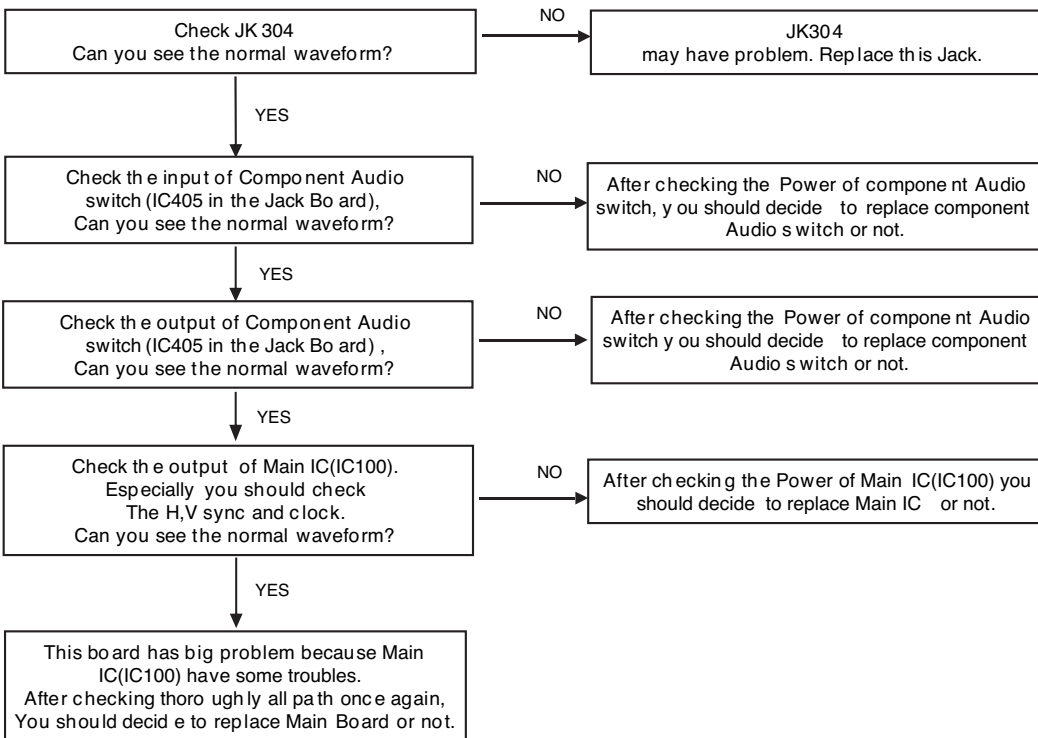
Check JK 304
Can you see the normal waveform?

NO

JK304
may have problem. Replace this Jack.

YES

Check the input of Component Audio switch (IC405 in the Jack Board),
Can you see the normal waveform?

NO

After checking the Power of component Audio switch, you should decide to replace component Audio switch or not.

YES

Check the output of Component Audio switch (IC405 in the Jack Board) ,
Can you see the normal waveform?

NO

After checking the Power of component Audio switch you should decide to replace component Audio switch or not.

YES

Check the output of Main IC(IC100).
Especially you should check
The H,V sync and clock.
Can you see the normal waveform?

NO

After checking the Power of Main IC(IC100) you should decide to replace Main IC or not.

YES

This board has big problem because Main IC(IC100) have some troubles.
After checking thoroughly all path once again,
You should decide to replace Main Board or not.